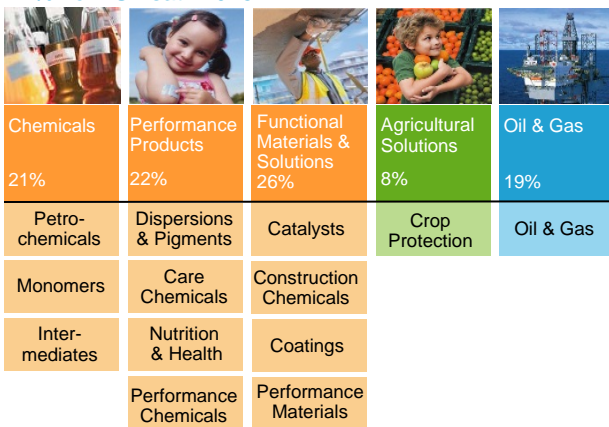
| Chemicals 21% | Performance Products 22% | Functional Materials & Solutions 26% | Agricultural Solutions 8% | Oil & Gas 19% |
|---|---|---|---|---|
| Petrochemicals | Dispersions & Pigments | Catalysts | Crop Protection | Oil & Gas |
| Monomers | Care Chemicals | Construction Chemicals | | |
| Intermediates | Nutrition & Health | Coatings | | |
| | Performance Chemicals | Performance Materials | | |